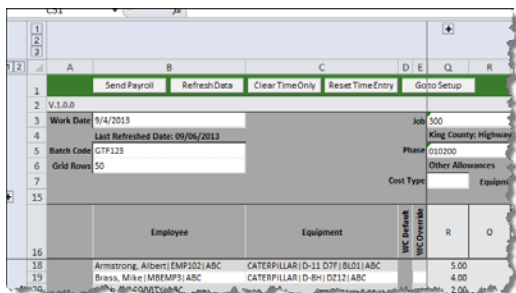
C31

1
2
3

1 2

A B C D E Q R

1 Send Payroll Refresh Data Clear Time Only Reset Time Entry Go to Setup

2 V.1.0.0

3 Work Date 9/4/2013 Job 300

4 Last Refreshed Date: 09/06/2013 King County: Highwa

5 Batch Code GTF123 Phase 010200

6 Grid Rows 50 Other Allowances

7 Cost Type Equipm

15

16 Employee Equipment WC Default WC Override R O

18 Armstrong, Albert | EMP102 | ABC CATERPILLAR | D-11 D7F | 8L01 | ABC 5.00

19 Brass, Mike | MBEMP3 | ABC CATERPILLAR | D-8H | DZ12 | ABC 4.00

20 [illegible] 2.00